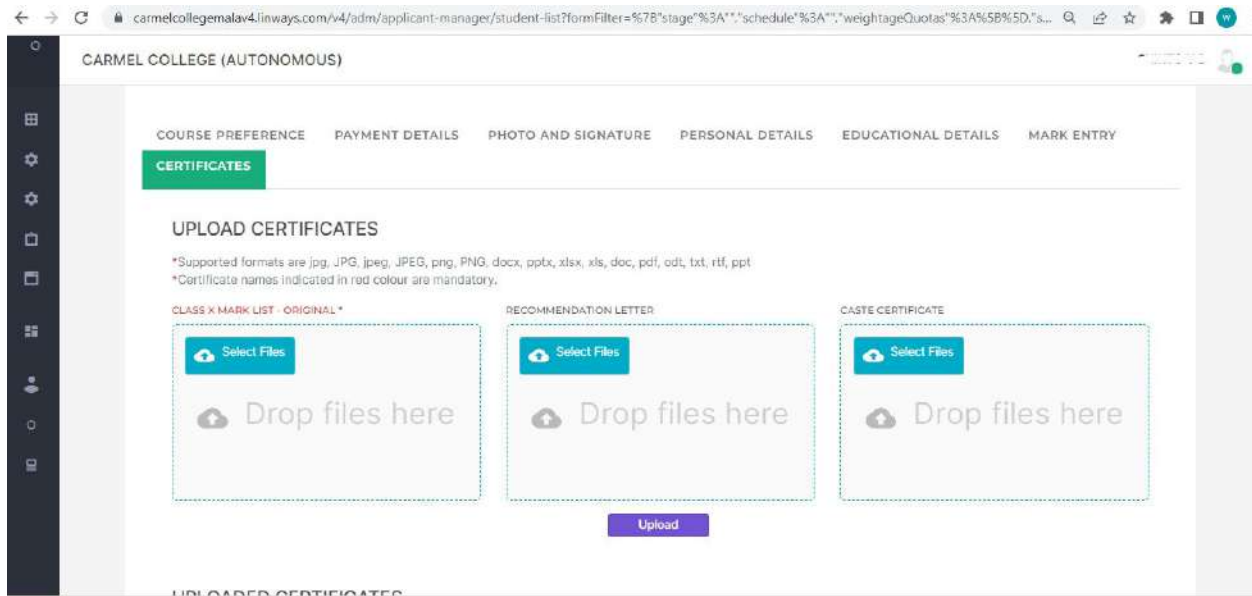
carmelcollegemalav4.linways.com/v4/adm/applicant-manager/student-list?formFilter=%7B"stage"%3A"","schedule"%3A"","weightageQuotas"%3A%5B%5D,"s...

CARMEL COLLEGE (AUTONOMOUS)

COURSE PREFERENCE PAYMENT DETAILS PHOTO AND SIGNATURE PERSONAL DETAILS EDUCATIONAL DETAILS MARK ENTRY

CERTIFICATES

UPLOAD CERTIFICATES

*Supported formats are jpg, JPG, jpeg, JPEG, png, PNG, docx, pptx, xlsx, xls, doc, pdf, odt, txt, rtf, ppt
*Certificate names indicated in red colour are mandatory.

CLASS X MARK LIST - ORIGINAL *

Select Files

Drop files here

RECOMMENDATION LETTER

Select Files

Drop files here

CASTE CERTIFICATE

Select Files

Drop files here

Upload

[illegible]